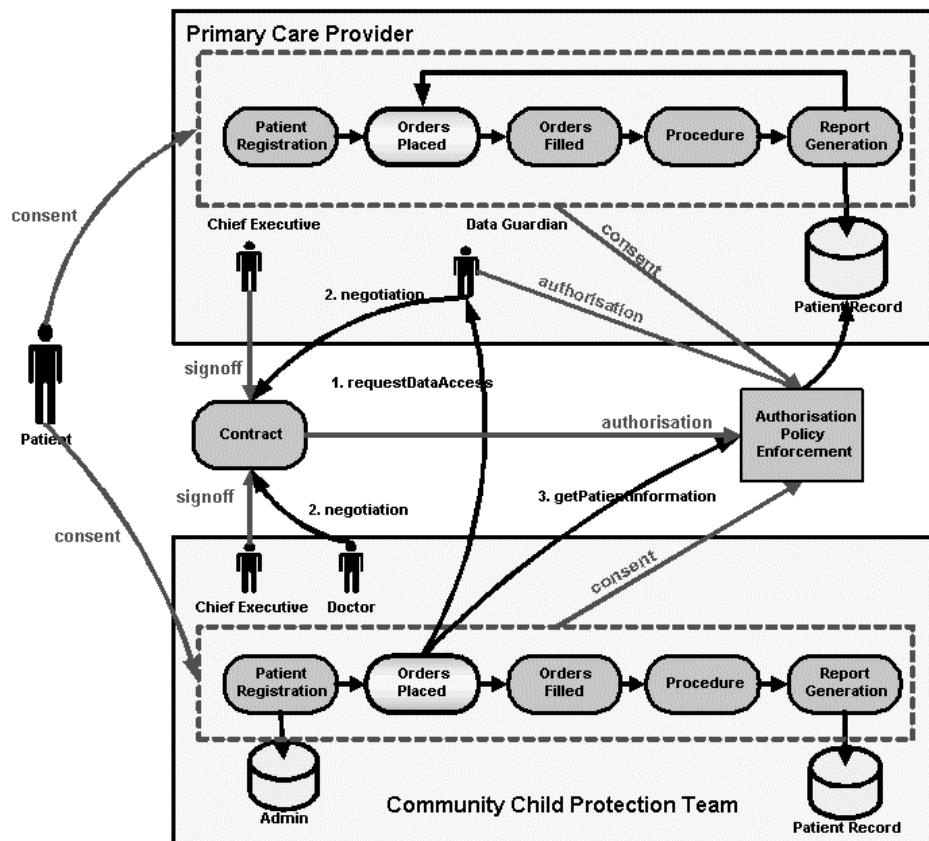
Primary Care Provider

Patient Registration

Orders Placed

Orders Filled

Procedure

Report Generation

consent

Chief Executive

Data Guardian

consent

authorisation

2. negotiation

Patient Record

Patient

signoff

1. requestDataAccess

Contract

authorisation

Authorisation Policy Enforcement

signoff

2. negotiation

3. getPatientInformation

consent

consent

Chief Executive

Doctor

Patient Registration

Orders Placed

Orders Filled

Procedure

Report Generation

Admin

Community Child Protection Team

Patient Record